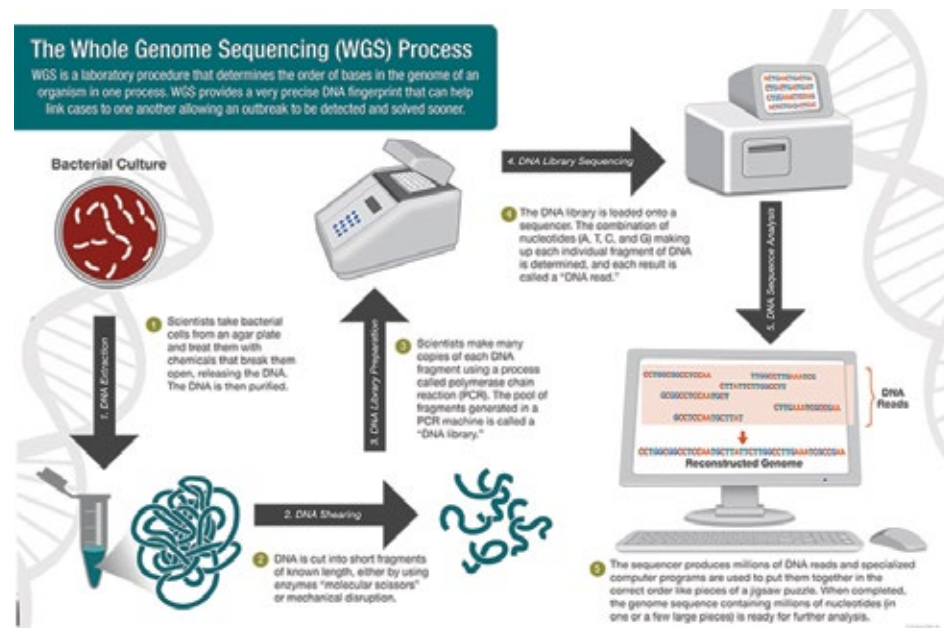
The Whole Genome Sequencing (WGS) Process

WGS is a laboratory procedure that determines the order of bases in the genome of an organism in one process. WGS provides a very precise DNA fingerprint that can help link cases to one another allowing an outbreak to be detected and solved sooner.

Bacterial Culture

1. DNA Extraction

1 Scientists take bacterial cells from an agar plate and treat them with chemicals that break them open, releasing the DNA. The DNA is then purified.

2. DNA Shearing

2 DNA is cut into short fragments of known length, either by using enzymes "molecular scissors" or mechanical disruption.

3. DNA Library Preparation

3 Scientists make many copies of each DNA fragment using a process called polymerase chain reaction (PCR). The pool of fragments generated in a PCR machine is called a "DNA library."

4. DNA Library Sequencing

4 The DNA library is loaded onto a sequencer. The combination of nucleotides (A, T, C, and G) making up each individual fragment of DNA is determined, and each result is called a "DNA read."

5. DNA Sequence Analysis

DNA Reads

Reconstructed Genome

5 The sequencer produces millions of DNA reads and specialized computer programs are used to put them together in the correct order like pieces of a jigsaw puzzle. When completed, the genome sequence containing millions of nucleotides (in one or a few large pieces) is ready for further analysis.